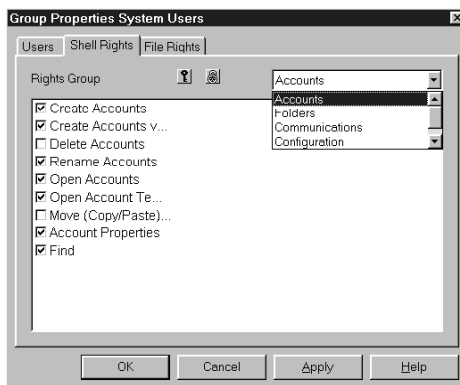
Group Properties System Users

Users | Shell Rights | File Rights

Rights Group

Accounts

Accounts
Folders
Communications
Configuration

☑ Create Accounts
☑ Create Accounts v...
☐ Delete Accounts
☑ Rename Accounts
☑ Open Accounts
☑ Open Account Te...
☐ Move (Copy/Paste)...
☑ Account Properties
☑ Find

OK | Cancel | Apply | Help